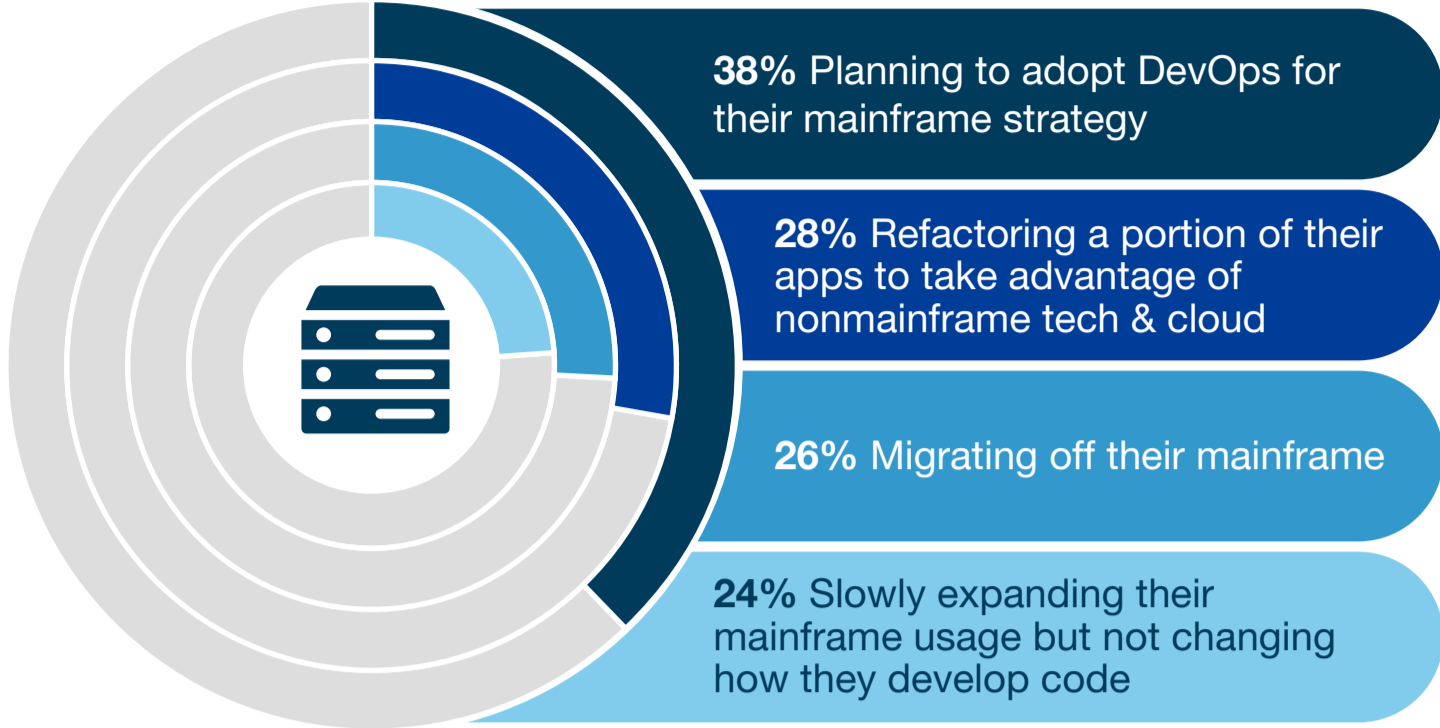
**38%** Planning to adopt DevOps for their mainframe strategy

**28%** Refactoring a portion of their apps to take advantage of nonmainframe tech & cloud

**26%** Migrating off their mainframe

**24%** Slowly expanding their mainframe usage but not changing how they develop code